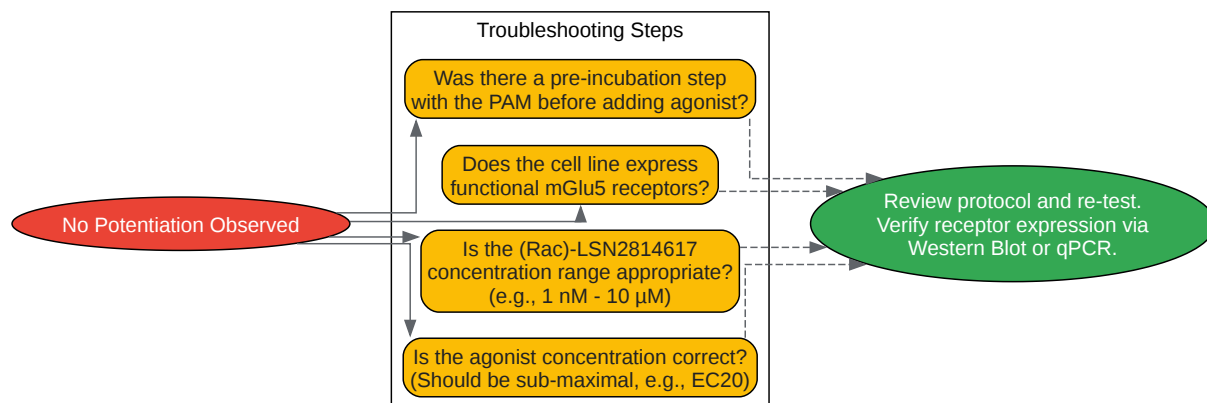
Troubleshooting Steps

No Potentiation Observed

Was there a pre-incubation step with the PAM before adding agonist?

Does the cell line express functional mGlu5 receptors?

Is the (Rac)-LSN2814617 concentration range appropriate? (e.g., 1 nM - 10 μM)

Is the agonist concentration correct? (Should be sub-maximal, e.g., EC20)

Review protocol and re-test. Verify receptor expression via Western Blot or qPCR.